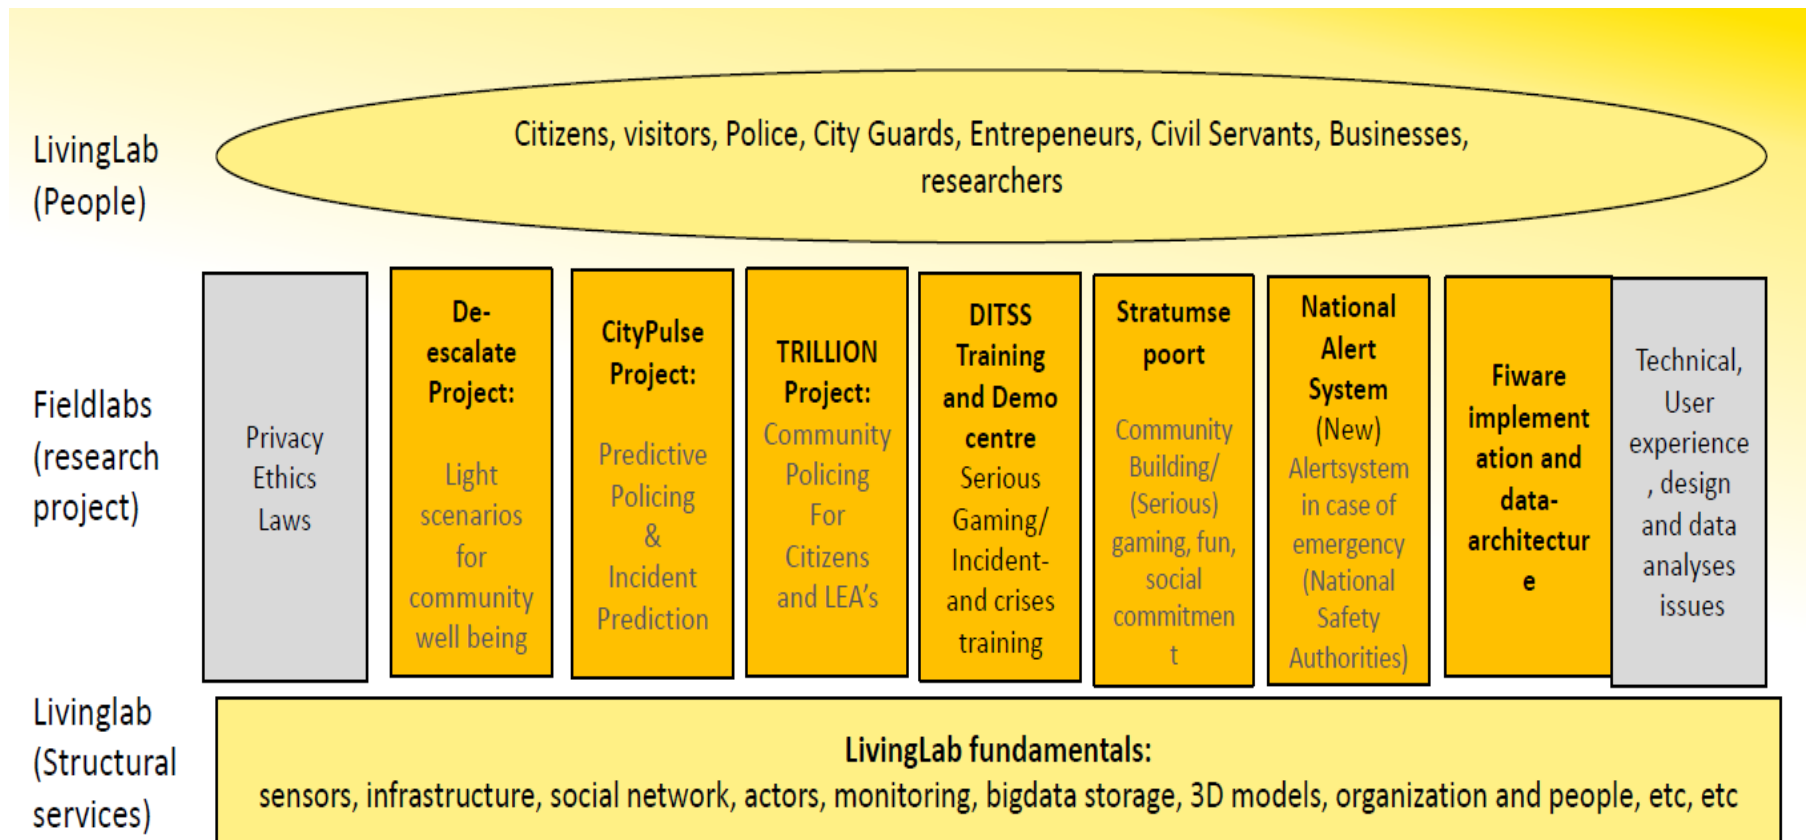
LivingLab (People)

Citizens, visitors, Police, City Guards, Entrepeneurs, Civil Servants, Businesses, researchers

Fieldlabs (research project)

Privacy Ethics Laws

De-escalate Project:

Light scenarios for community well being

CityPulse Project:

Predictive Policing & Incident Prediction

TRILLION Project:

Community Policing For Citizens and LEA's

DITSS Training and Demo centre

Serious Gaming/ Incident- and crises training

Stratumse poort

Community Building/ (Serious) gaming, fun, social commitment

National Alert System (New)

Alertsystem in case of emergency (National Safety Authorities)

Fiware implementation and data-architecture

Technical, User experience, design and data analyses issues

Livinglab (Structural services)

LivingLab fundamentals:

sensors, infrastructure, social network, actors, monitoring, bigdata storage, 3D models, organization and people, etc, etc